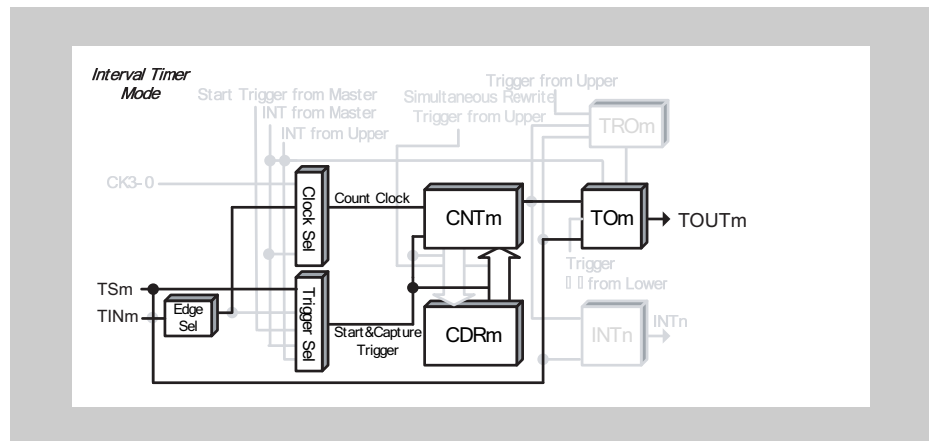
Interval Timer Mode

Start Trigger from Master
INT from Master
INT from Upper
Simultaneous Rewrite Trigger from Upper
Trigger from Upper
TROm

CK3-0
Clock Sel
Count Clock
CNTm
TOm
TOUTm

TSm
TINm
Edge Sel
Trigger Sel
Start&Capture Trigger
CDRm
Trigger from Lower
INTn
INTn